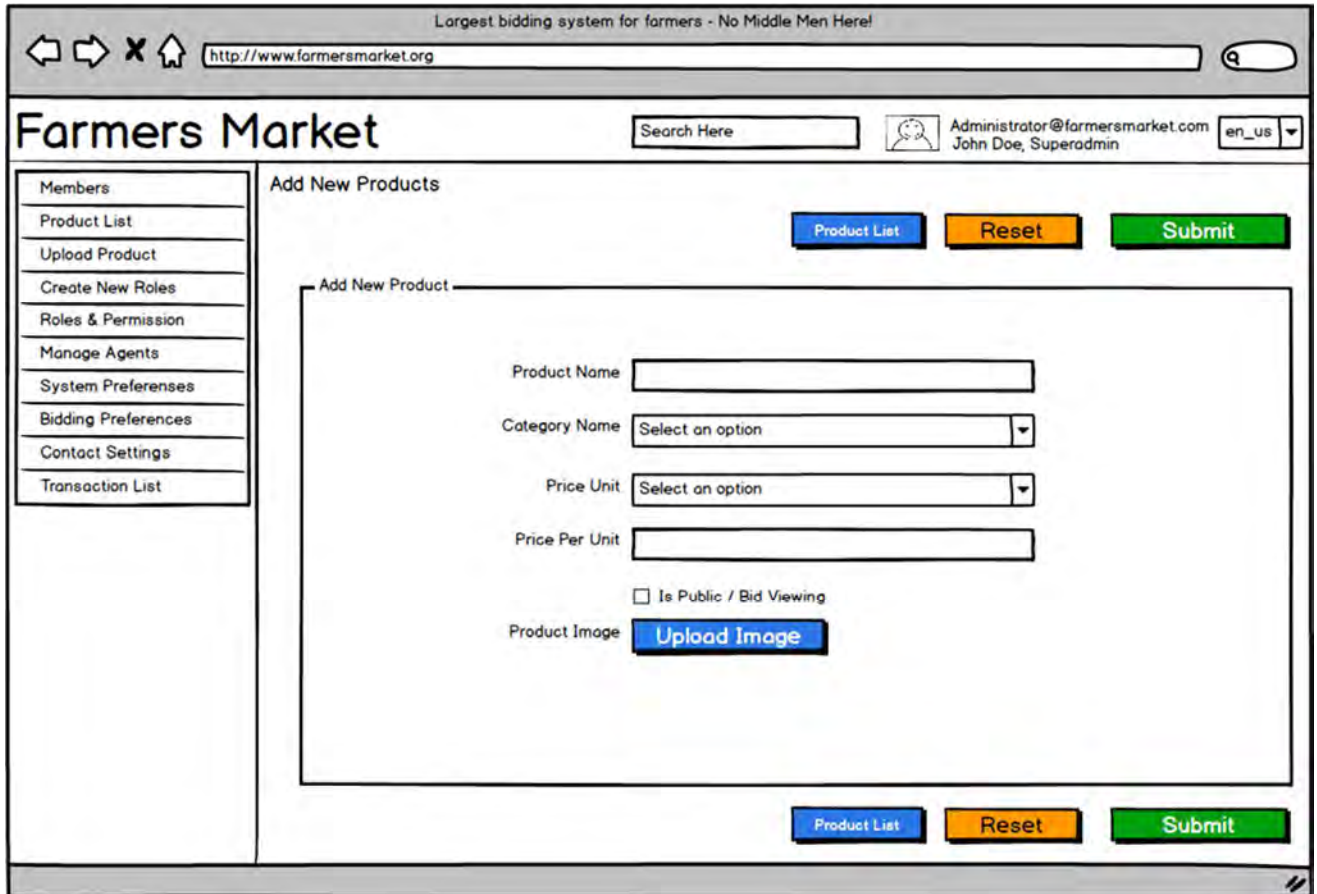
Largest bidding system for farmers - No Middle Men Here!

http://www.farmersmarket.org

Farmers Market

Search Here

Administrator@farmersmarket.com
John Doe, Superadmin

en_us

Members
Product List
Upload Product
Create New Roles
Roles & Permission
Manage Agents
System Preferenses
Bidding Preferences
Contact Settings
Transaction List

Add New Products

Product List
Reset
Submit

Add New Product

Product Name

Category Name Select an option

Price Unit Select an option

Price Per Unit

Is Public / Bid Viewing

Product Image Upload Image

Product List
Reset
Submit